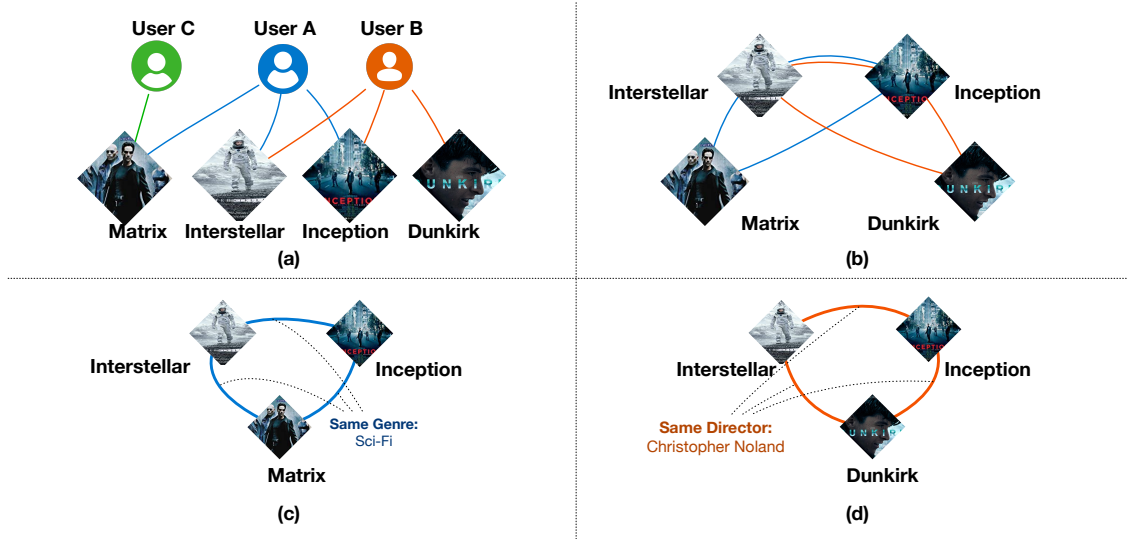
User C
User A
User B

Matrix
Interstellar
Inception
Dunkirk

(a)

Interstellar
Inception
Matrix
Dunkirk

(b)

Interstellar
Inception
Matrix
Same Genre:
Sci-Fi

(c)

Interstellar
Inception
Dunkirk
Same Director:
Christopher Noland

(d)